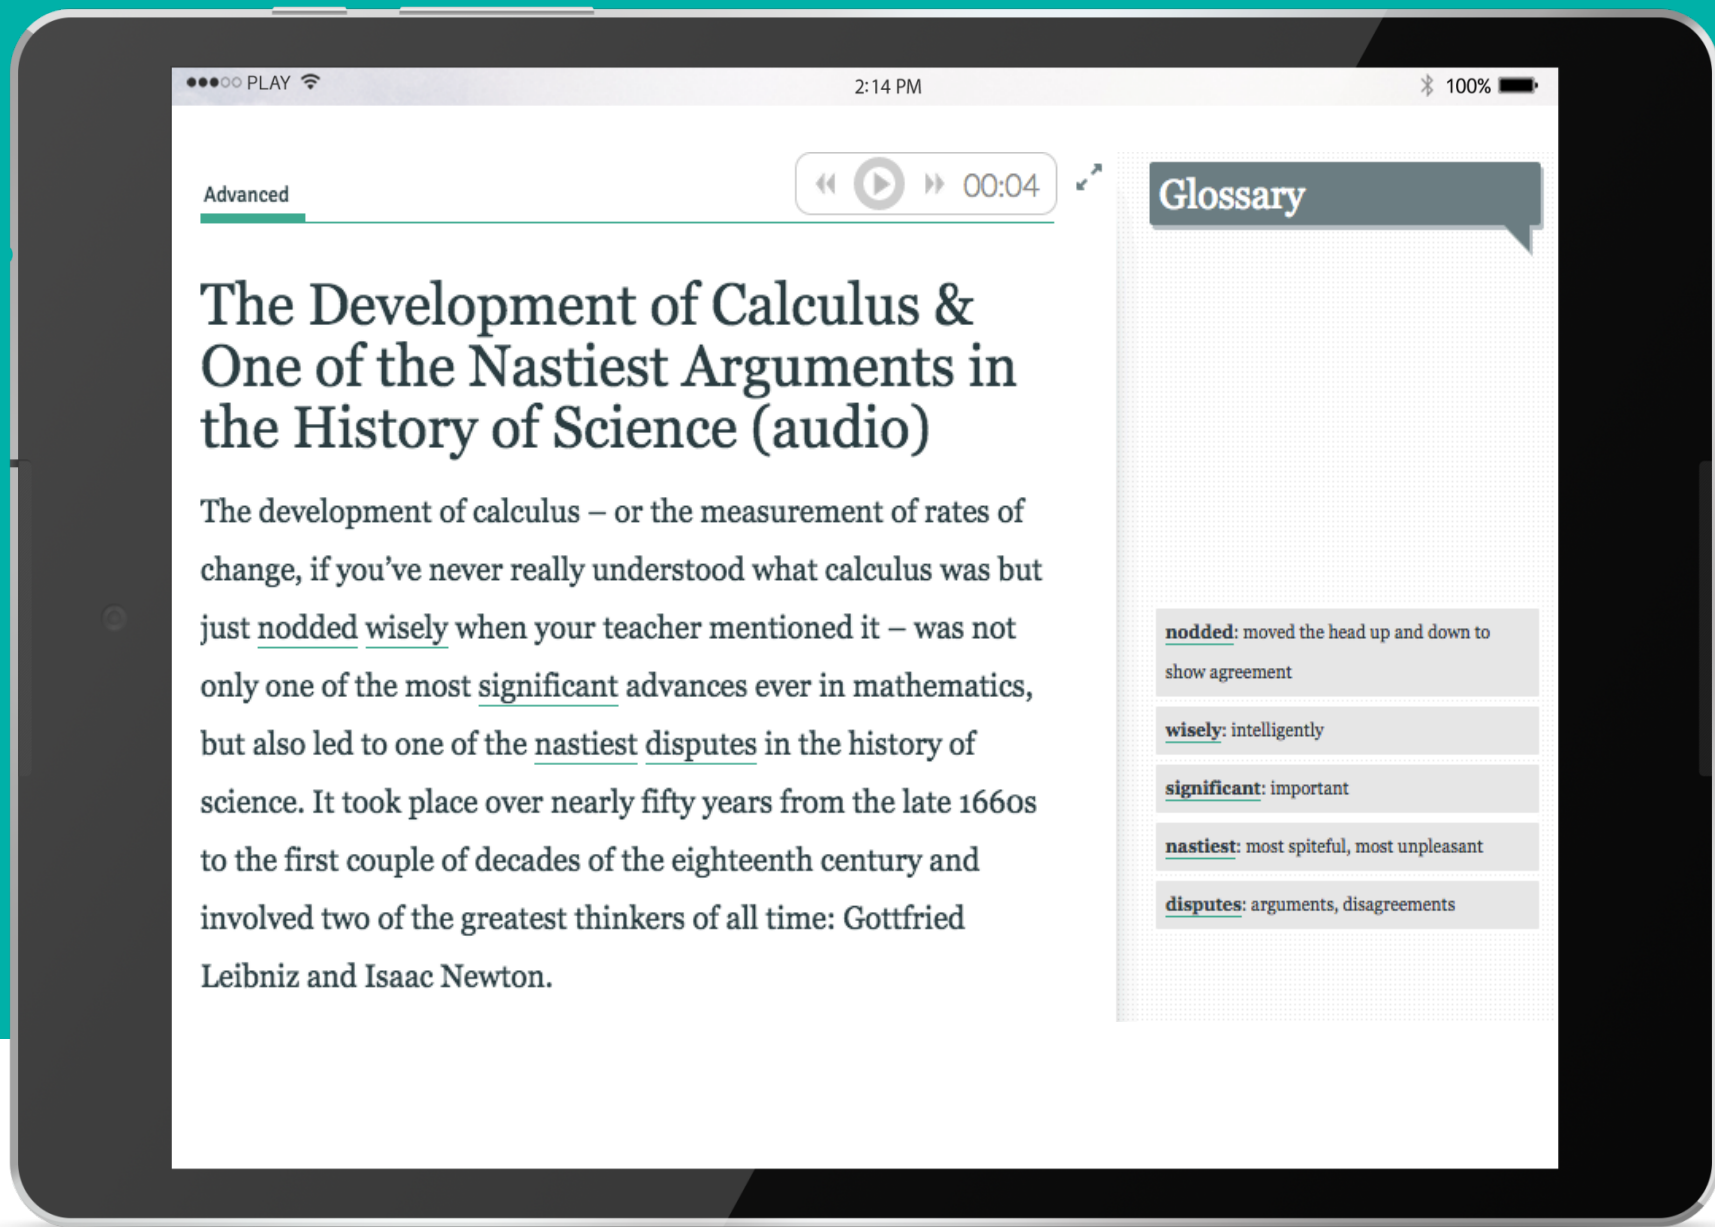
●●●○○ PLAY 2:14 PM 100%

Advanced

00:04

Glossary

The Development of Calculus & One of the Nastiest Arguments in the History of Science (audio)

The development of calculus – or the measurement of rates of change, if you've never really understood what calculus was but just nodded wisely when your teacher mentioned it – was not only one of the most significant advances ever in mathematics, but also led to one of the nastiest disputes in the history of science. It took place over nearly fifty years from the late 1660s to the first couple of decades of the eighteenth century and involved two of the greatest thinkers of all time: Gottfried Leibniz and Isaac Newton.

nodded: moved the head up and down to show agreement

wisely: intelligently

significant: important

nastiest: most spiteful, most unpleasant

disputes: arguments, disagreements